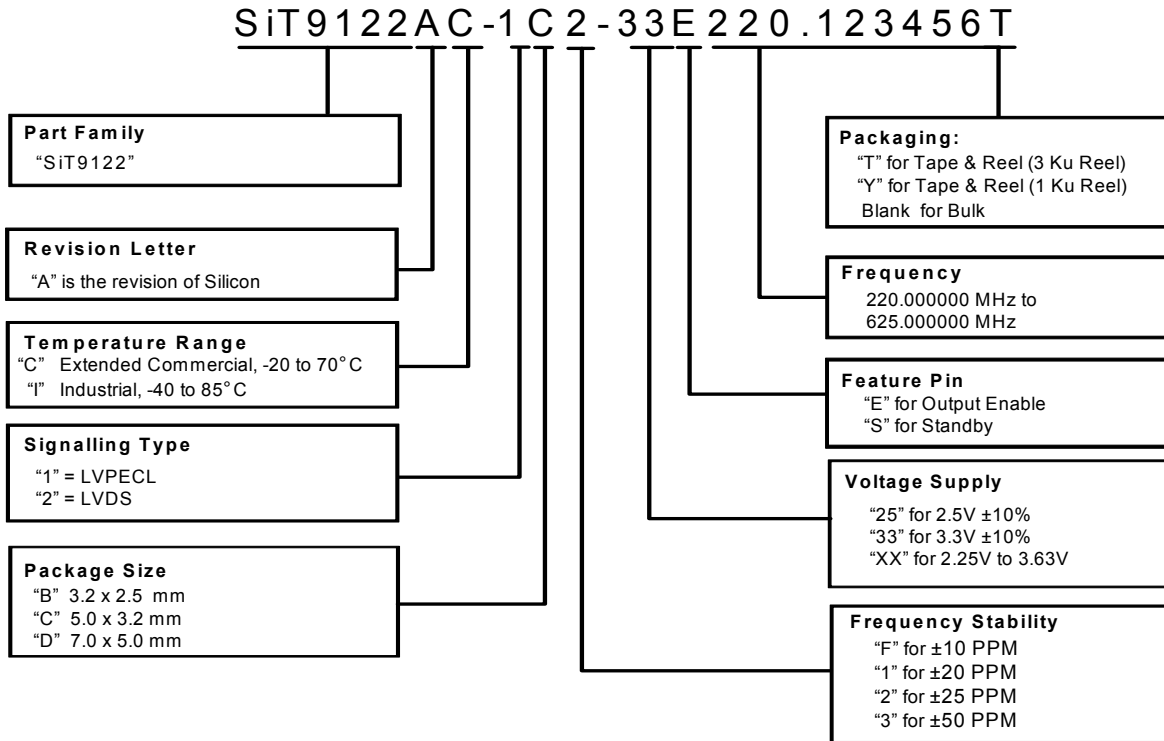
SiT9122AC-1C2-33E220.123456T

Part Family
"SiT9122"

Revision Letter
"A" is the revision of Silicon

Temperature Range
"C" Extended Commercial, -20 to 70°C
"I" Industrial, -40 to 85°C

Signalling Type
"1" = LVPECL
"2" = LVDS

Package Size
"B" 3.2 x 2.5 mm
"C" 5.0 x 3.2 mm
"D" 7.0 x 5.0 mm

Packaging:
"T" for Tape & Reel (3 Ku Reel)
"Y" for Tape & Reel (1 Ku Reel)
Blank for Bulk

Frequency
220.000000 MHz to
625.000000 MHz

Feature Pin
"E" for Output Enable
"S" for Standby

Voltage Supply
"25" for 2.5V ±10%
"33" for 3.3V ±10%
"XX" for 2.25V to 3.63V

Frequency Stability
"F" for ±10 PPM
"1" for ±20 PPM
"2" for ±25 PPM
"3" for ±50 PPM